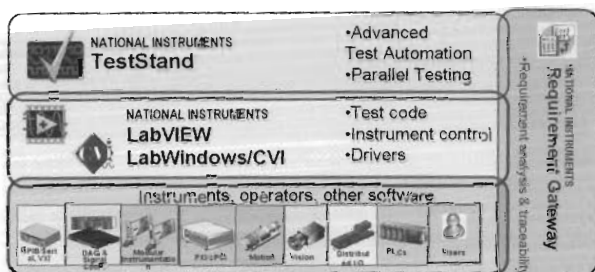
NATIONAL INSTRUMENTS
TestStand

•Advanced Test Automation
•Parallel Testing

NATIONAL INSTRUMENTS
LabVIEW
LabWindows/CVI

•Test code
•Instrument control
•Drivers

Instruments, operators, other software

GPIB Seri al, VXI
DAQ & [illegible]
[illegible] Instrumentatio n
PXI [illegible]
Motion
Vision
Distribut ed I/O
PLCs
Users

NATIONAL INSTRUMENTS
Requirement Gateway
•Requirement analysis & traceability